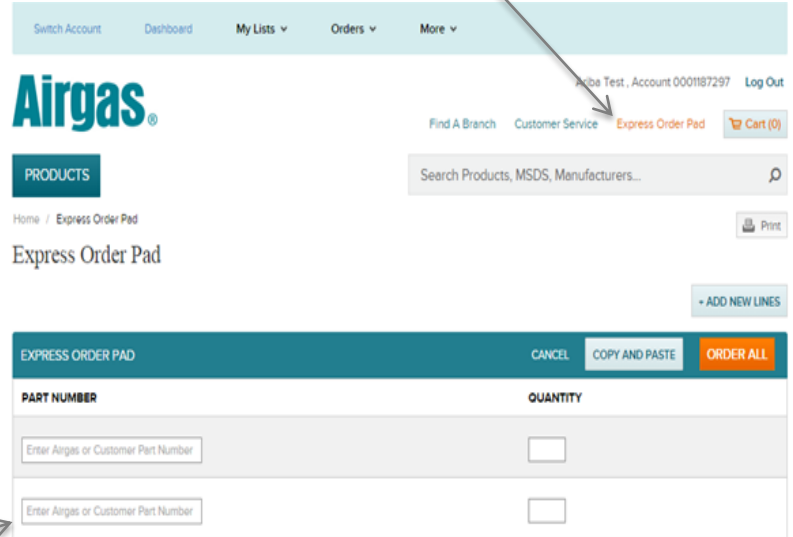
Switch Account Dashboard My Lists Orders More

Airgas.

Ariba Test , Account 0001187297 Log Out

Find A Branch Customer Service Express Order Pad Cart (0)

PRODUCTS

Search Products, MSDS, Manufacturers...

Home / Express Order Pad

Print

Express Order Pad

+ ADD NEW LINES

EXPRESS ORDER PAD CANCEL COPY AND PASTE ORDER ALL

| PART NUMBER | QUANTITY |
|---|---|
| Enter Airgas or Customer Part Number | |
| Enter Airgas or Customer Part Number | |